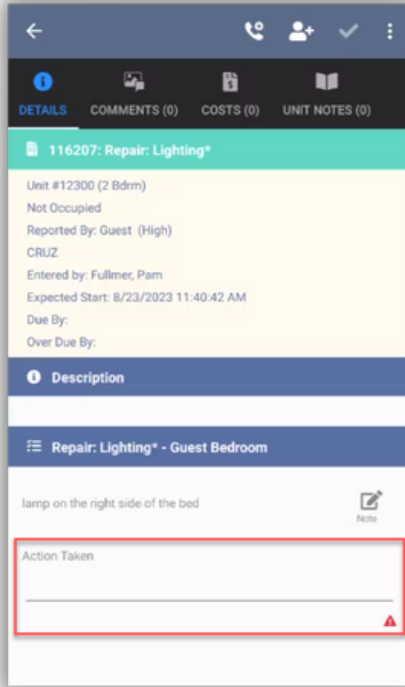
DETAILS
COMMENTS (0)
COSTS (0)
UNIT NOTES (0)

116207: Repair: Lighting*

Unit #12300 (2 Bdrm)
Not Occupied
Reported By: Guest (High)
CRUZ
Entered by: Fullmer, Pam
Expected Start: 8/23/2023 11:40:42 AM
Due By:
Over Due By:

Description

Repair: Lighting* - Guest Bedroom

lamp on the right side of the bed

Note

Action Taken